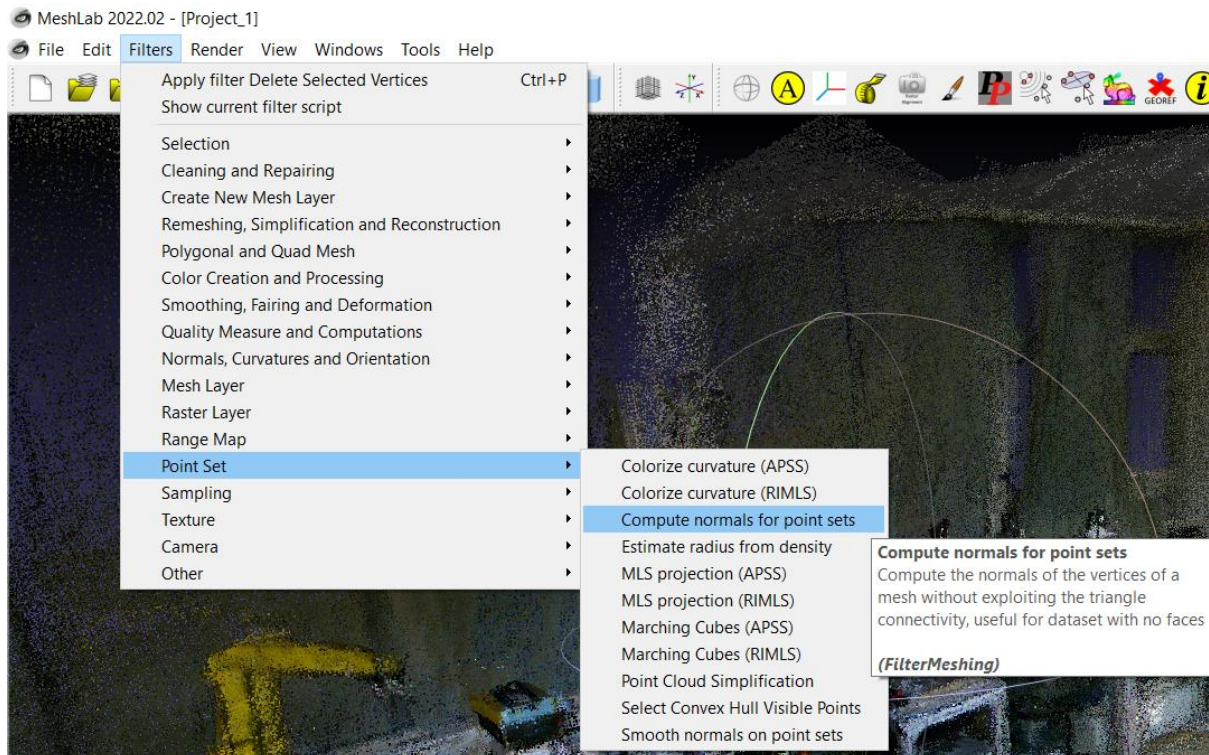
MeshLab 2022.02 - [Project_1]

File Edit Filters Render View Windows Tools Help

Apply filter Delete Selected Vertices Ctrl+P
Show current filter script

Selection
Cleaning and Repairing
Create New Mesh Layer
Remeshing, Simplification and Reconstruction
Polygonal and Quad Mesh
Color Creation and Processing
Smoothing, Fairing and Deformation
Quality Measure and Computations
Normals, Curvatures and Orientation
Mesh Layer
Raster Layer
Range Map
Point Set
Sampling
Texture
Camera
Other

Colorize curvature (APSS)
Colorize curvature (RIMLS)
Compute normals for point sets
Estimate radius from density
MLS projection (APSS)
MLS projection (RIMLS)
Marching Cubes (APSS)
Marching Cubes (RIMLS)
Point Cloud Simplification
Select Convex Hull Visible Points
Smooth normals on point sets

Compute normals for point sets
Compute the normals of the vertices of a mesh without exploiting the triangle connectivity, useful for dataset with no faces

(FilterMeshing)

GEOREF